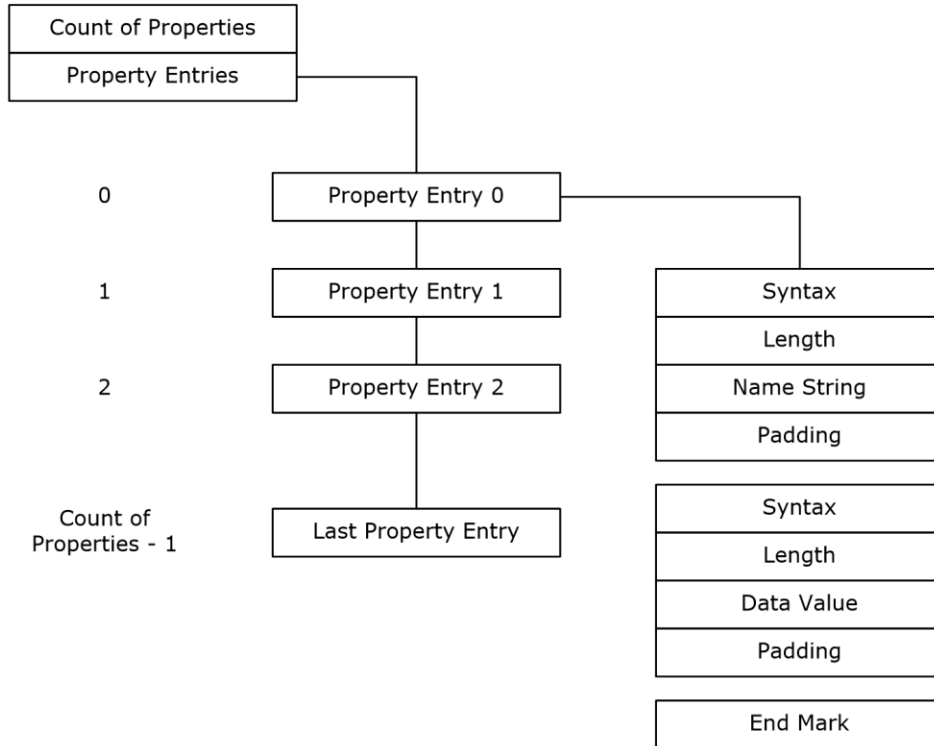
Count of Properties
Property Entries

0
Property Entry 0

1
Property Entry 1

2
Property Entry 2

Count of Properties - 1
Last Property Entry

Syntax
Length
Name String
Padding

Syntax
Length
Data Value
Padding

End Mark